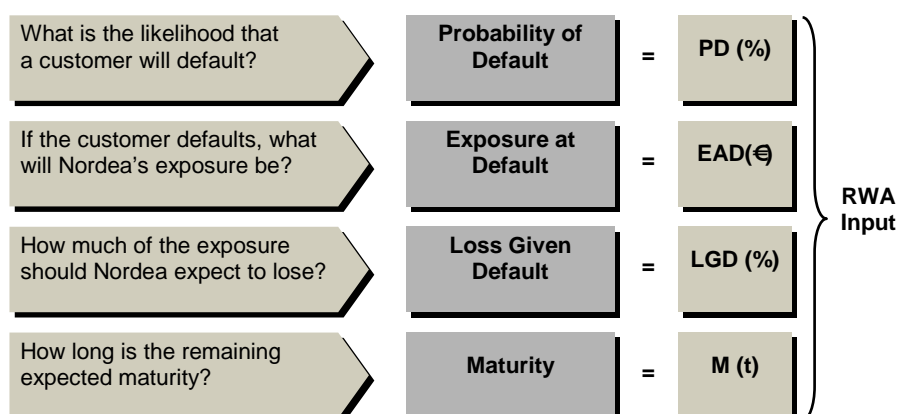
What is the likelihood that a customer will default?

Probability of Default

=

PD (%)

If the customer defaults, what will Nordea's exposure be?

Exposure at Default

=

EAD(€)

How much of the exposure should Nordea expect to lose?

Loss Given Default

=

LGD (%)

How long is the remaining expected maturity?

Maturity

=

M (t)

RWA Input